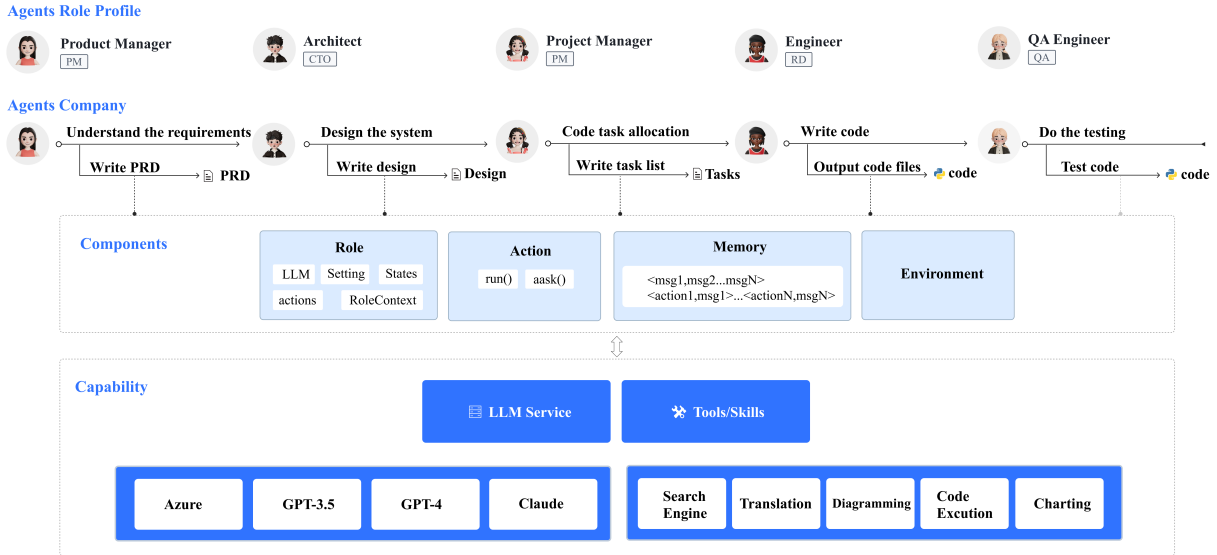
Agents Role Profile

Product Manager
PM

Architect
CTO

Project Manager
PM

Engineer
RD

QA Engineer
QA

Agents Company

Understand the requirements
Write PRD
PRD

Design the system
Write design
Design

Code task allocation
Write task list
Tasks

Write code
Output code files
code

Do the testing
Test code
code

Components

Role
LLM
Setting
States
actions
RoleContext

Action
run()
aask()

Memory
<msg1,msg2...msgN>
<action1,msg1>...<actionN,msgN>

Environment

Capability

LLM Service

Tools/Skills

Azure
GPT-3.5
GPT-4
Claude

Search Engine
Translation
Diagramming
Code Excution
Charting